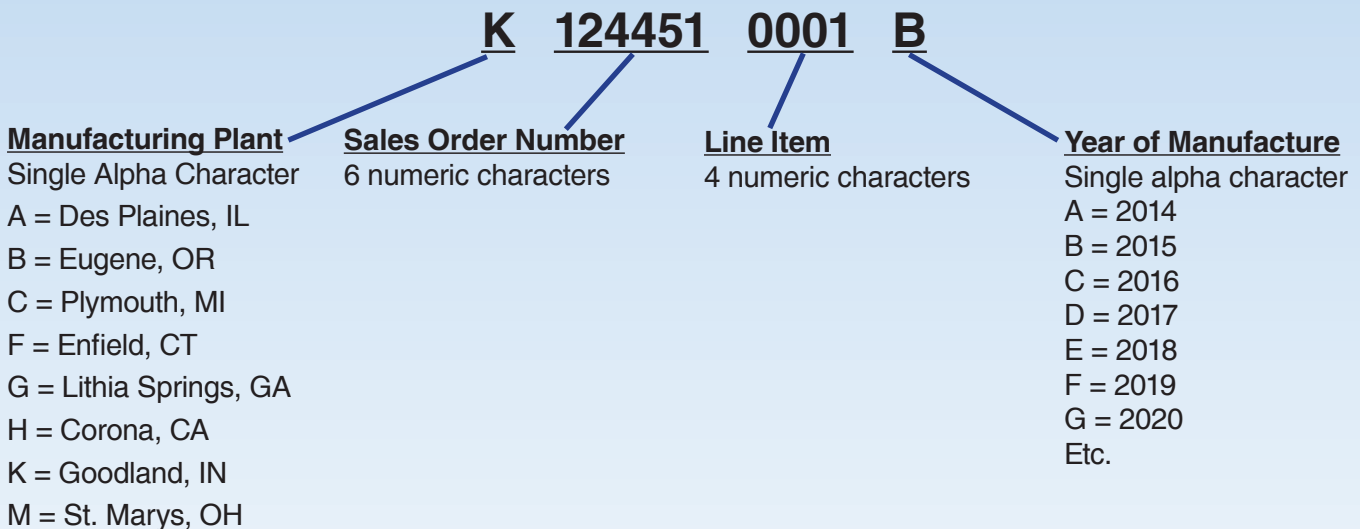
K 124451 0001 B

Manufacturing Plant
Single Alpha Character
A = Des Plaines, IL
B = Eugene, OR
C = Plymouth, MI
F = Enfield, CT
G = Lithia Springs, GA
H = Corona, CA
K = Goodland, IN
M = St. Marys, OH

Sales Order Number
6 numeric characters

Line Item
4 numeric characters

Year of Manufacture
Single alpha character
A = 2014
B = 2015
C = 2016
D = 2017
E = 2018
F = 2019
G = 2020
Etc.